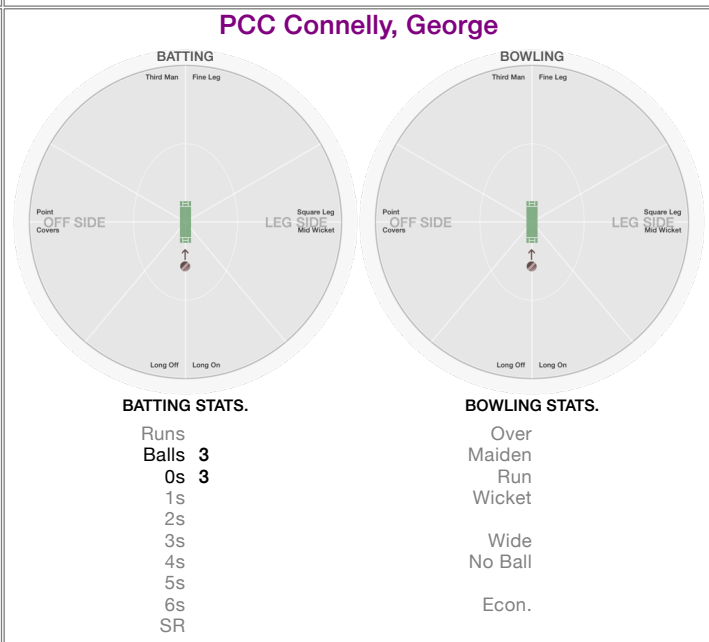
PCC Connelly, George

BATTING

Third Man
Fine Leg
Point
Covers
OFF SIDE
LEG SIDE
Square Leg
Mid Wicket
Long Off
Long On

BOWLING

Third Man
Fine Leg
Point
Covers
OFF SIDE
LEG SIDE
Square Leg
Mid Wicket
Long Off
Long On

BATTING STATS.

Runs
Balls 3
0s 3
1s
2s
3s
4s
5s
6s
SR

BOWLING STATS.

Over
Maiden
Run
Wicket

Wide
No Ball

Econ.